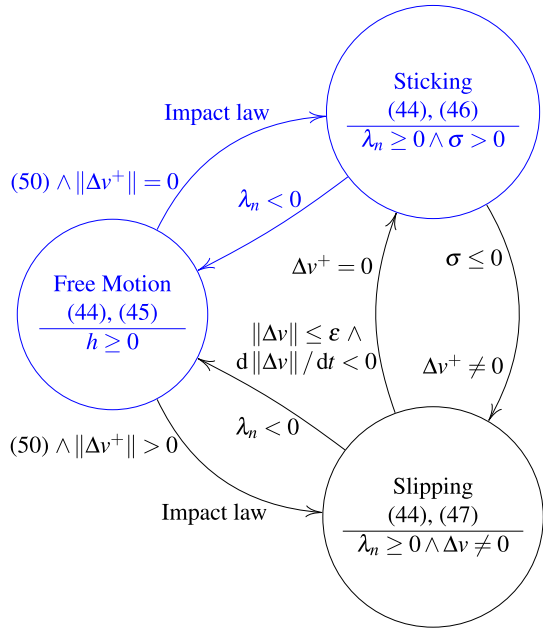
Impact law

Sticking
(44), (46)
$\lambda_n \geq 0 \wedge \sigma > 0$

$(50) \wedge \|\Delta v^+\| = 0$

$\lambda_n < 0$

$\Delta v^+ = 0$

$\sigma \leq 0$

Free Motion
(44), (45)
$h \geq 0$

$\|\Delta v\| \leq \varepsilon \wedge$
$\mathrm{d}\|\Delta v\| / \mathrm{d}t < 0$

$\Delta v^+ \neq 0$

$\lambda_n < 0$

$(50) \wedge \|\Delta v^+\| > 0$

Impact law

Slipping
(44), (47)
$\lambda_n \geq 0 \wedge \Delta v \neq 0$